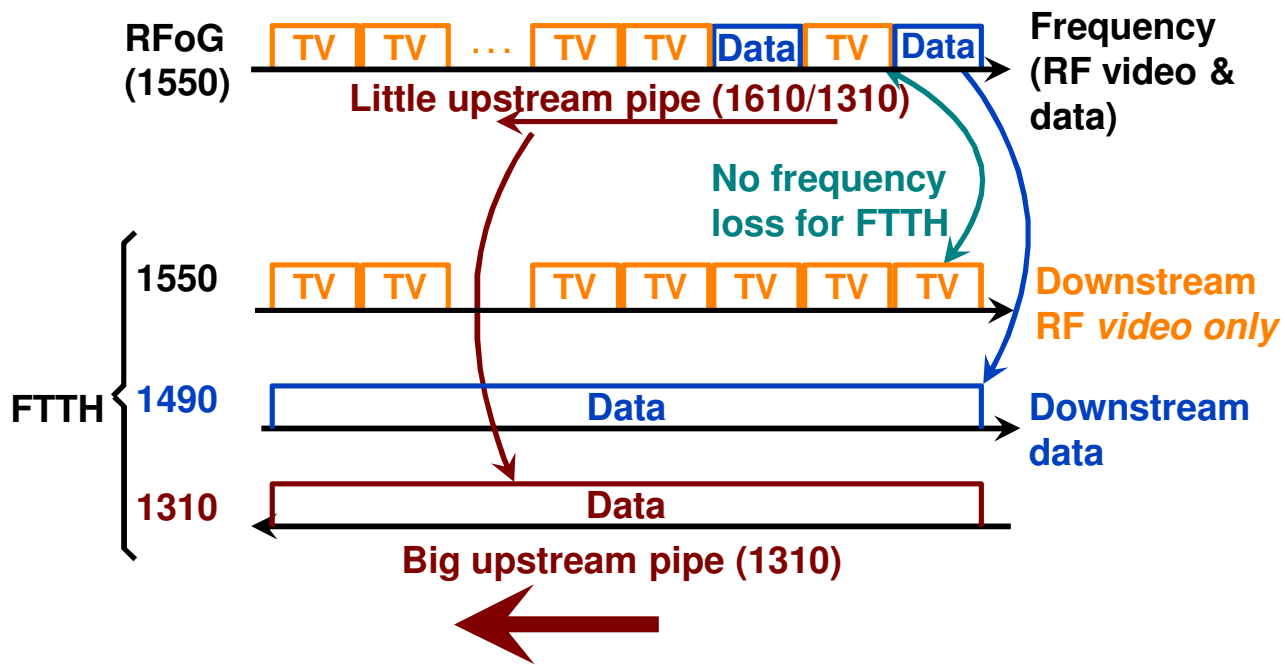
RFoG (1550)

TV TV ... TV TV Data TV Data

Frequency (RF video & data)

Little upstream pipe (1610/1310)

No frequency loss for FTTH

FTTH

1550

TV TV TV TV TV TV TV

Downstream RF *video only*

1490

Data

Downstream data

1310

Data

Big upstream pipe (1310)